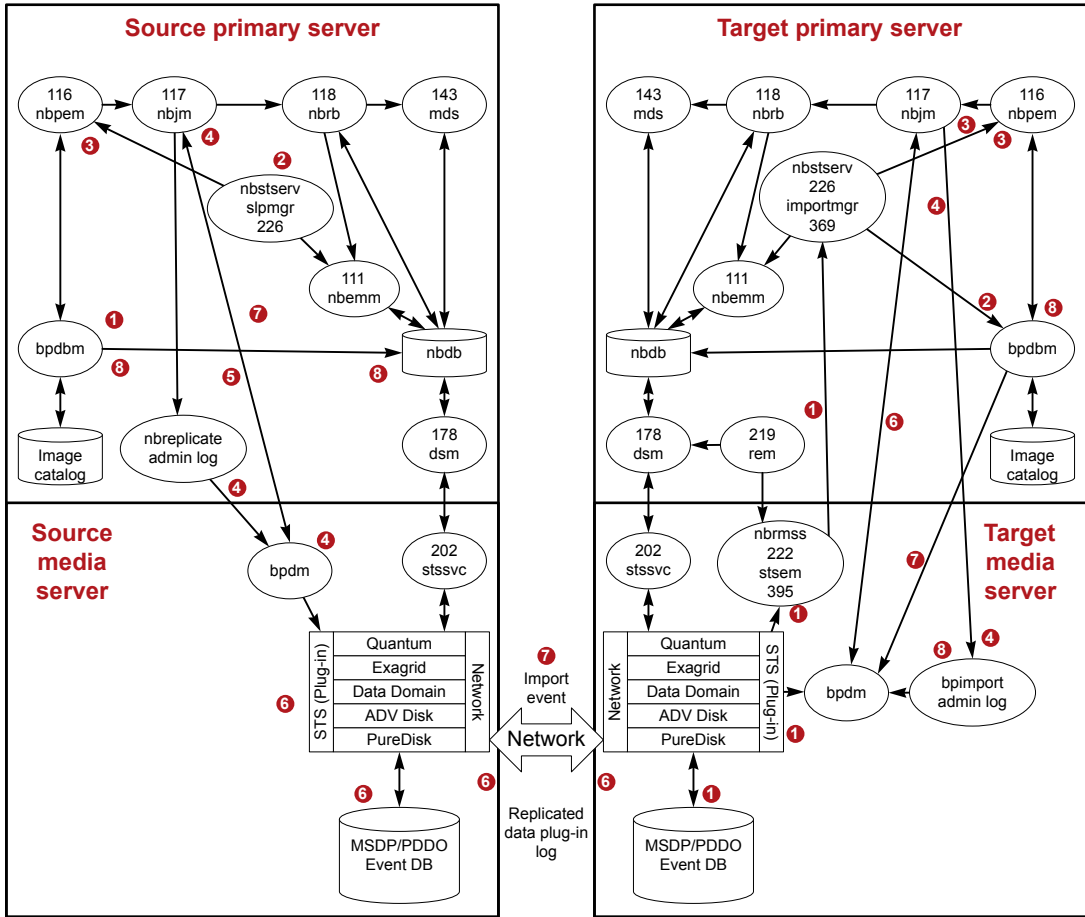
Source primary server

116 nbpem
117 nbjm
118 nbrb
143 mds
3
4
2
nbstserv slpmgr 226
111 nbemm
1
7
bpdbm
8
5
8
nbdb
Image catalog
nbreplicate admin log
178 dsm
4

Source media server

4
bpdm
202 stssvc
STS (Plug-in)
Quantum
Exagrid
Data Domain
ADV Disk
PureDisk
Network
6
6
MSDP/PDDO Event DB

7
Import event
Network
6
Replicated data plug-in log

Target primary server

143 mds
118 nbrb
117 nbjm
116 nbpem
3
3
nbstserv 226 importmgr 369
4
111 nbemm
2
8
nbdb
bpdbm
1
6
178 dsm
219 rem
Image catalog

Target media server

202 stssvc
nbrmss 222 stsem 395
1
7
Network
Quantum
Exagrid
Data Domain
ADV Disk
PureDisk
STS (Plug-in)
bpdm
8
4
bpimport admin log
1
6
1
MSDP/PDDO Event DB